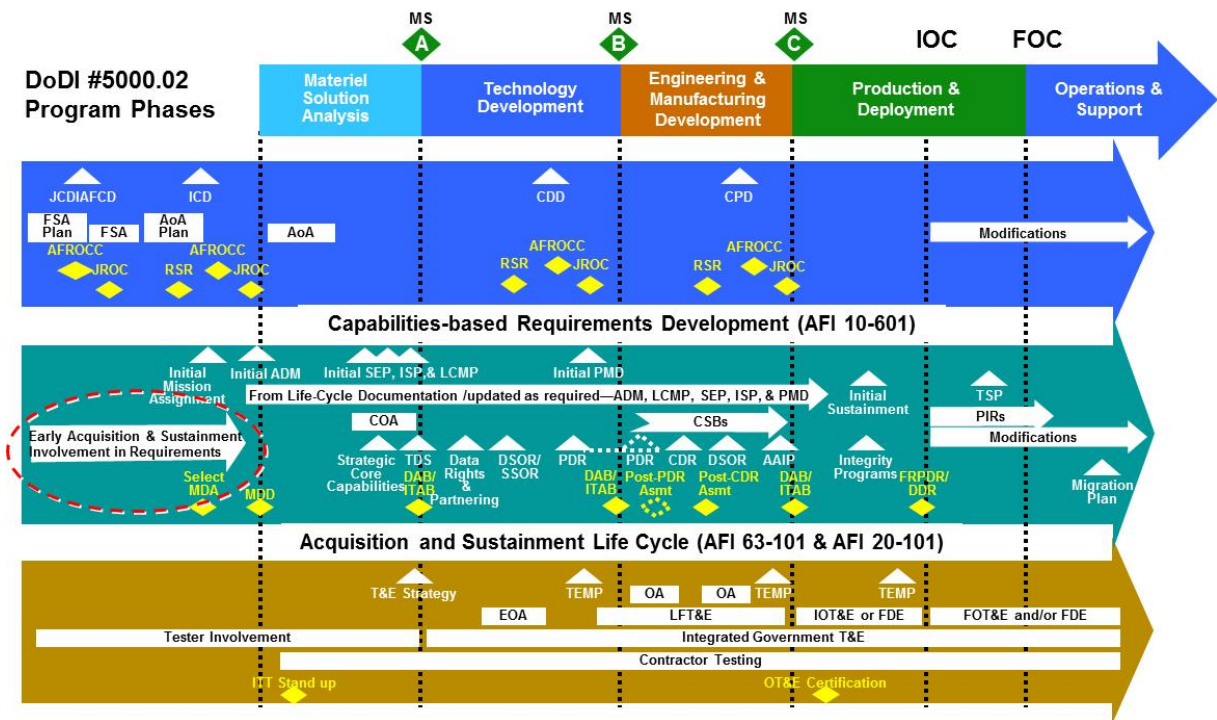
MS A
MS B
MS C
IOC
FOC

DoDI #5000.02 Program Phases

Materiel Solution Analysis
Technology Development
Engineering & Manufacturing Development
Production & Deployment
Operations & Support

JCDIAFCD
ICD
CDD
CPD
FSA Plan
FSA
AoA Plan
AoA
AFROCC
JROC
RSR
AFROCC
JROC
AFROCC
RSR
JROC
AFROCC
RSR
JROC
Modifications

Capabilities-based Requirements Development (AFI 10-601)

Initial Mission Assignment
Initial ADM
Initial SEP, ISP, & LCMP
Initial PMD
From Life-Cycle Documentation /updated as required—ADM, LCMP, SEP, ISP, & PMD
Initial Sustainment
TSP
Early Acquisition & Sustainment Involvement in Requirements
COA
CSBs
PIRs
Modifications
Strategic Core Capabilities
TDS
Data Rights & Partnering
DSOR/ SSOR
PDR
PDR
CDR
DSOR
AAIP
Integrity Programs
Select MDA
MDD
DAB/ ITAB
DAB/ ITAB
Post-PDR Asmt
Post-CDR Asmt
DAB/ ITAB
FRPDR/ DDR
Migration Plan

Acquisition and Sustainment Life Cycle (AFI 63-101 & AFI 20-101)

T&E Strategy
TEMP
OA
OA
TEMP
TEMP
EOA
LFT&E
IOT&E or FDE
FOT&E and/or FDE
Tester Involvement
Integrated Government T&E
Contractor Testing
ITT Stand up
OT&E Certification